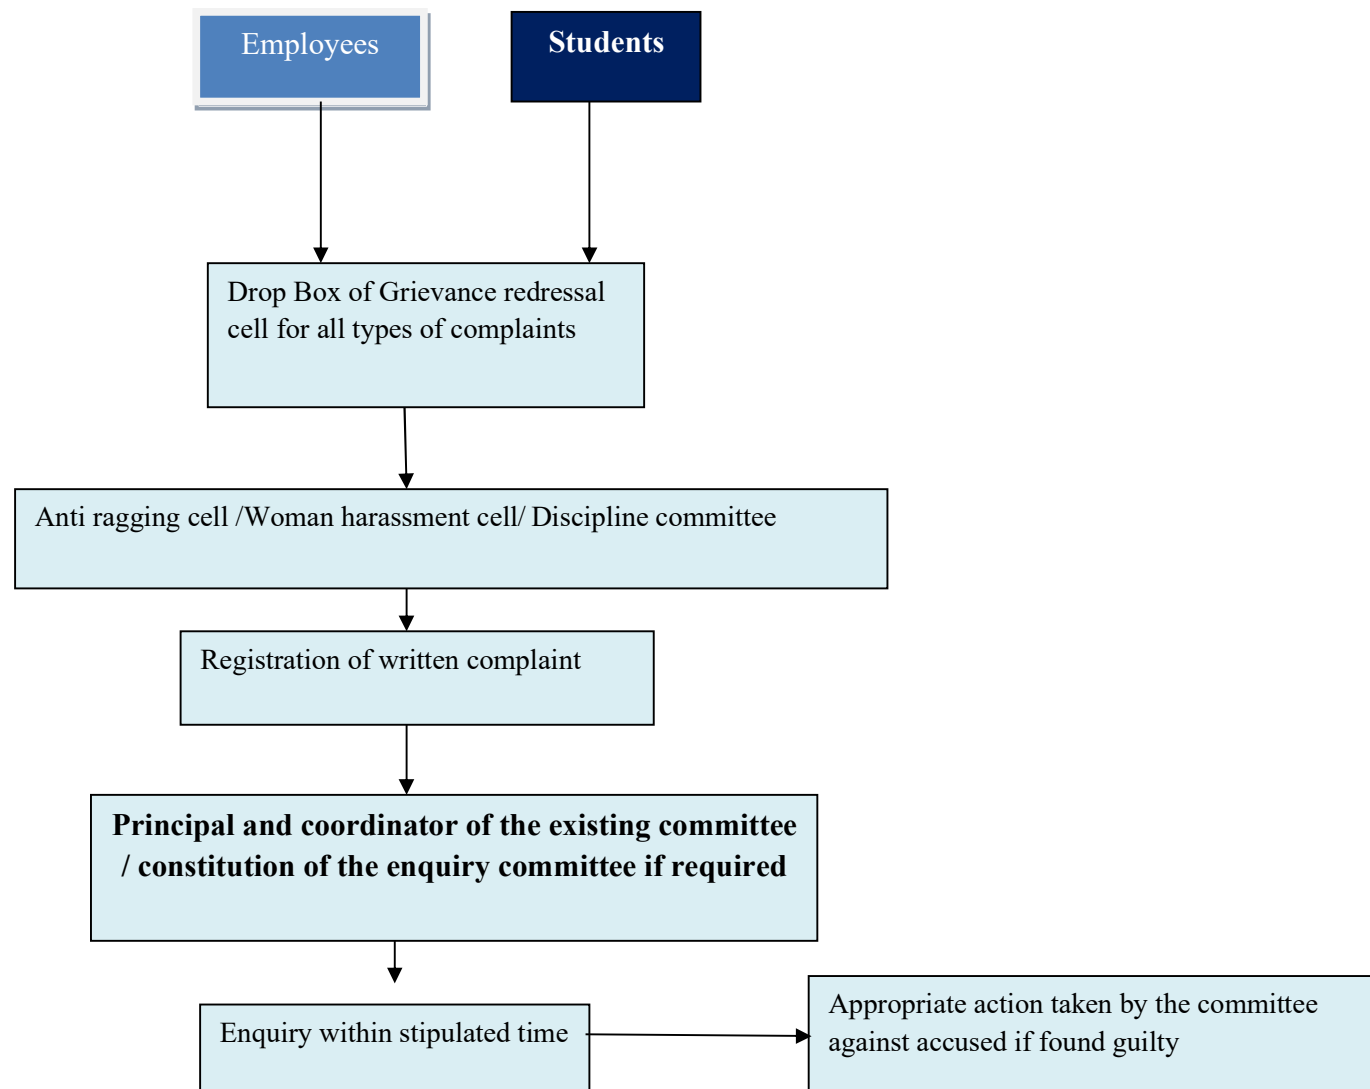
Employees

Students

Drop Box of Grievance redressal cell for all types of complaints

Anti ragging cell /Woman harassment cell/ Discipline committee

Registration of written complaint

**Principal and coordinator of the existing committee / constitution of the enquiry committee if required**

Enquiry within stipulated time

Appropriate action taken by the committee against accused if found guilty